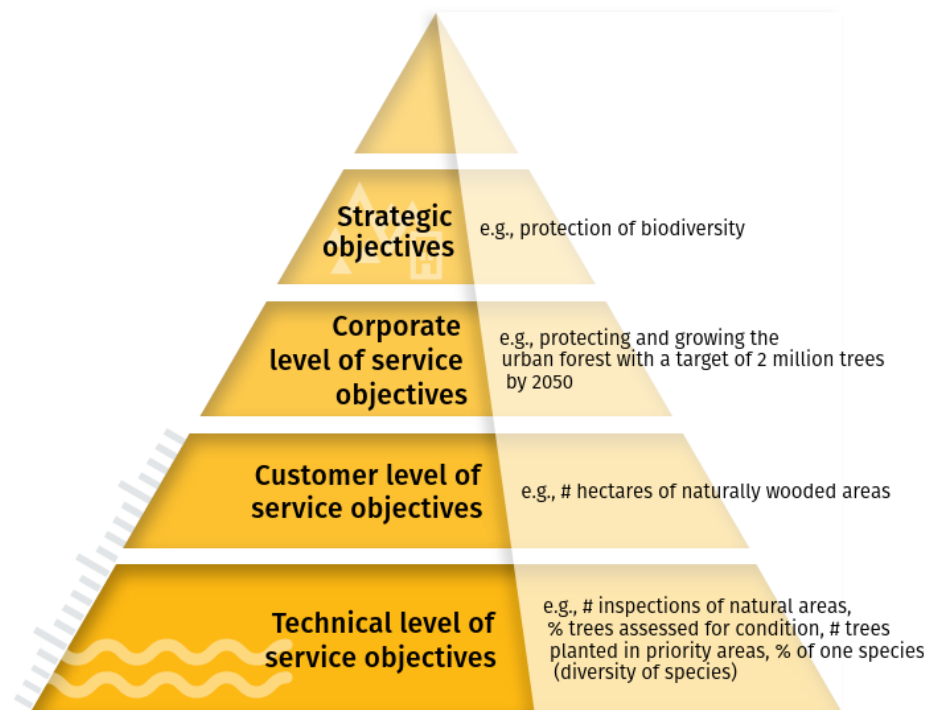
Strategic objectives

e.g., protection of biodiversity

Corporate level of service objectives

e.g., protecting and growing the urban forest with a target of 2 million trees by 2050

Customer level of service objectives

e.g., # hectares of naturally wooded areas

Technical level of service objectives

e.g., # inspections of natural areas, % trees assessed for condition, # trees planted in priority areas, % of one species (diversity of species)